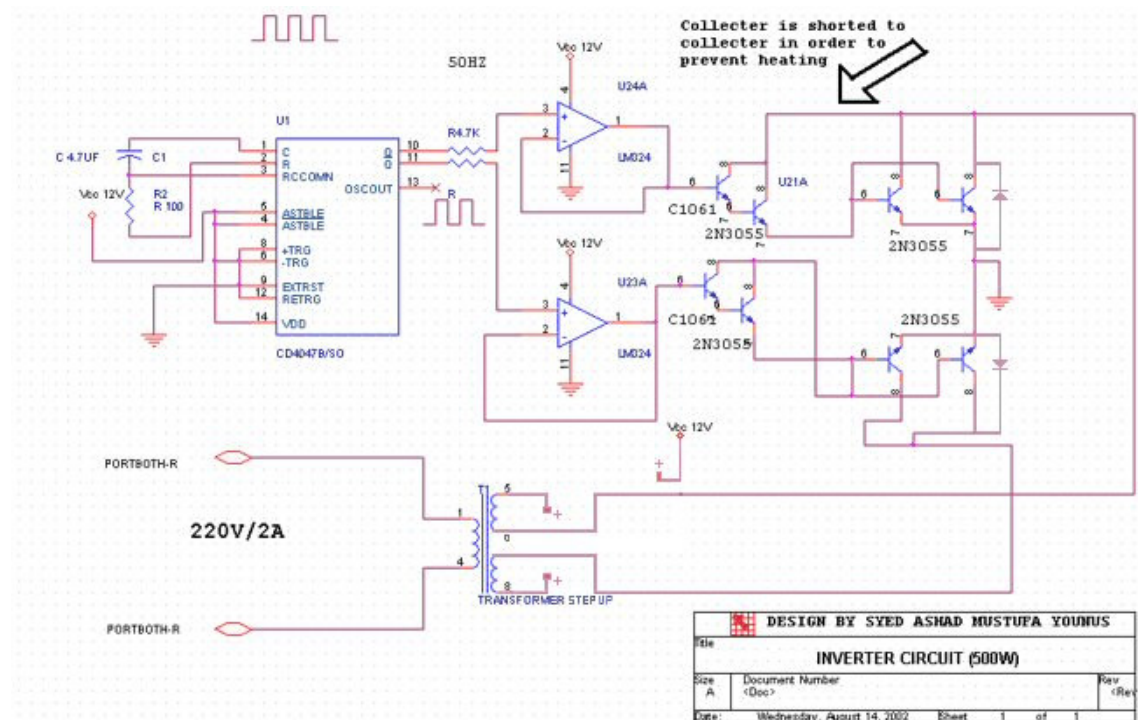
Collecter is shorted to collecter in order to prevent heating

50HZ

Vcc 12V

U24A

U1

C 4.7UF

C1

Vcc 12V

R2
R 100

1 C
2 R
3 RCCOMN

5 ASTBLE
4 ASTBLE

8 +TRG
6 -TRG

9 EXTRST
12 RETRG

14 VDD

CD4047B/SO

10 Q
11 Q
13 OSCOUT

R4.7K

R

3
2
4
11
1

LM324

6

C1061

U21A

2N3055

6

6

2N3055

Vcc 12V

U23A

3
2
4
11
1

LM324

C1061

2N3055

2N3055

6

6

Vcc 12V

PORTBOTH-R

220V/2A

1
4
5
0
8

TRANSFORMER STEP UP

PORTBOTH-R

DESIGN BY SYED ASHAD MUSTUFA YOUNUS

Title

INVERTER CIRCUIT (500W)

Size
A

Document Number
<Doc>

Rev
<Rev

Date: Wednesday, August 14, 2002 Sheet 1 of 1